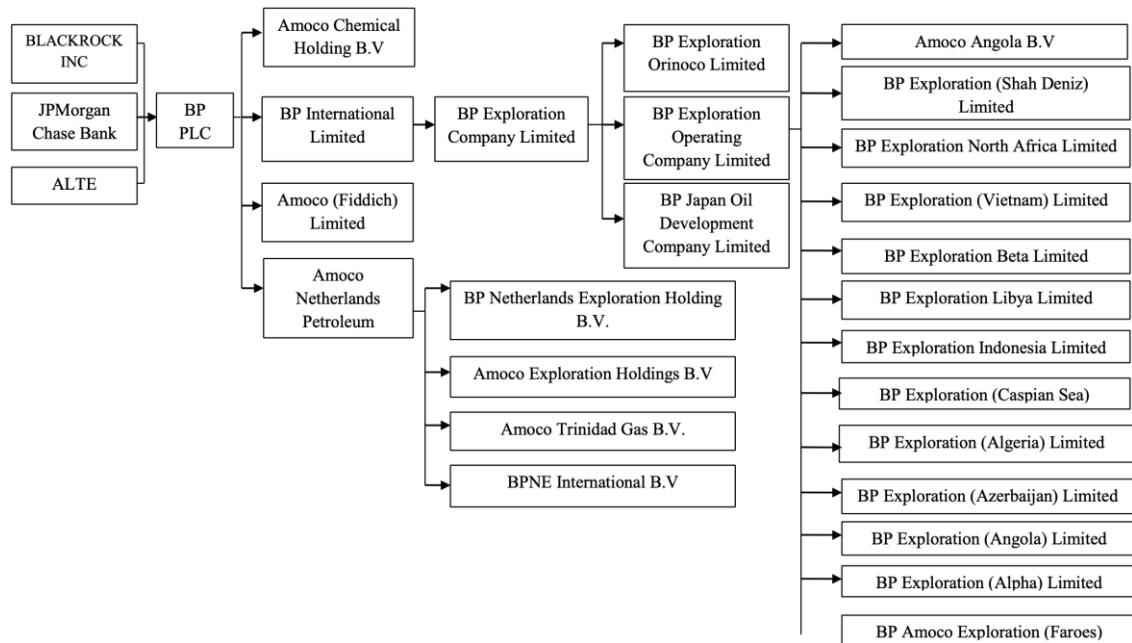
BLACKROCK INC

JPMorgan Chase Bank

ALTE

BP PLC

Amoco Chemical Holding B.V

BP International Limited

Amoco (Fiddich) Limited

Amoco Netherlands Petroleum

BP Exploration Company Limited

BP Exploration Orinoco Limited

BP Exploration Operating Company Limited

BP Japan Oil Development Company Limited

BP Netherlands Exploration Holding B.V.

Amoco Exploration Holdings B.V

Amoco Trinidad Gas B.V.

BPNE International B.V

Amoco Angola B.V

BP Exploration (Shah Deniz) Limited

BP Exploration North Africa Limited

BP Exploration (Vietnam) Limited

BP Exploration Beta Limited

BP Exploration Libya Limited

BP Exploration Indonesia Limited

BP Exploration (Caspian Sea)

BP Exploration (Algeria) Limited

BP Exploration (Azerbaijan) Limited

BP Exploration (Angola) Limited

BP Exploration (Alpha) Limited

BP Amoco Exploration (Faroes)